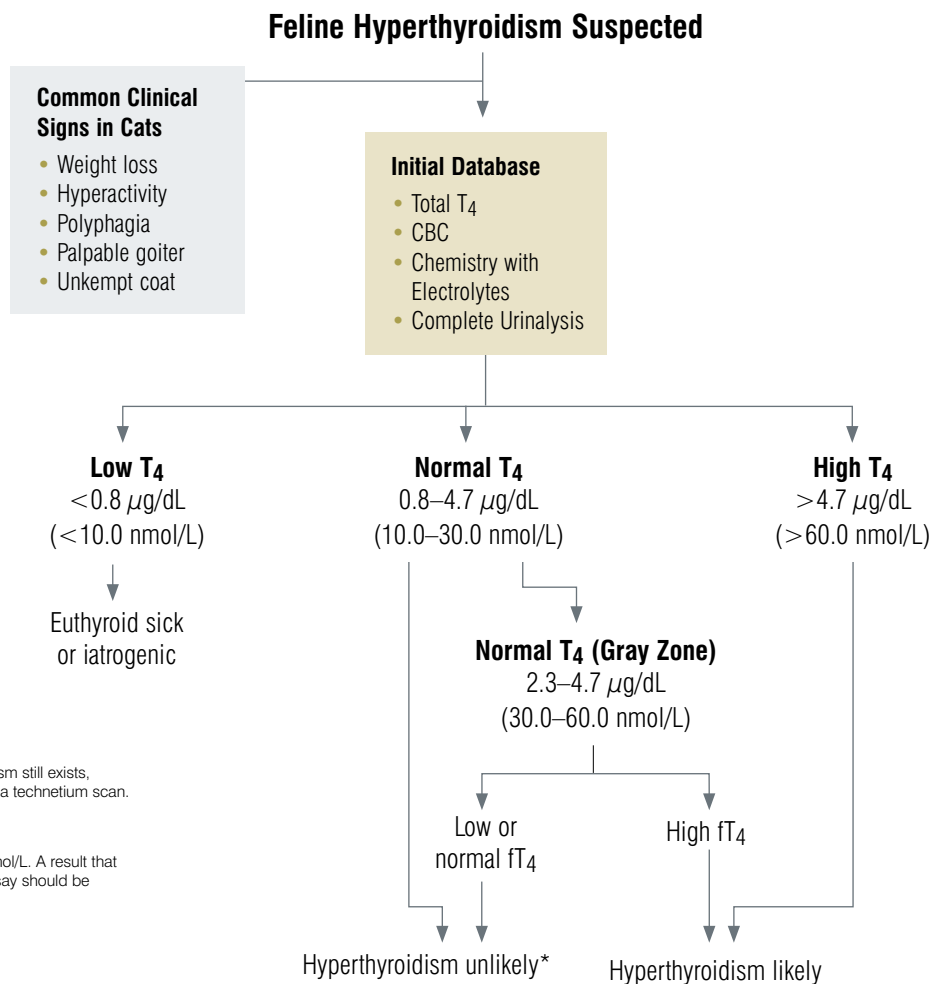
Feline Hyperthyroidism Suspected

Common Clinical Signs in Cats
• Weight loss
• Hyperactivity
• Polyphagia
• Palpable goiter
• Unkempt coat

Initial Database
• Total $T_4$
• CBC
• Chemistry with Electrolytes
• Complete Urinalysis

Low $T_4$
$<0.8$ $\mu$g/dL
($<10.0$ nmol/L)

Euthyroid sick or iatrogenic

Normal $T_4$
0.8–4.7 $\mu$g/dL
(10.0–30.0 nmol/L)

High $T_4$
$>4.7$ $\mu$g/dL
($>60.0$ nmol/L)

Normal $T_4$ (Gray Zone)
2.3–4.7 $\mu$g/dL
(30.0–60.0 nmol/L)

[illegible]sm still exists, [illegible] a technetium scan.

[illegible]nol/L. A result that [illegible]say should be

Low or normal $fT_4$

High $fT_4$

Hyperthyroidism unlikely*

Hyperthyroidism likely